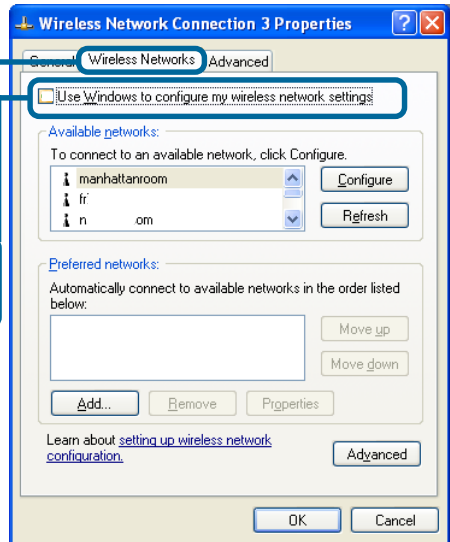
Wireless Network Connection 3 Properties

General | Wireless Networks | Advanced

Use Windows to configure my wireless network settings

Available networks:
To connect to an available network, click Configure.
manhattanroom
fr
n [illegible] om

Configure
Refresh

Preferred networks:
Automatically connect to available networks in the order listed below:

Move up
Move down

Add...
Remove
Properties

Learn about setting up wireless network configuration.

Advanced

OK
Cancel